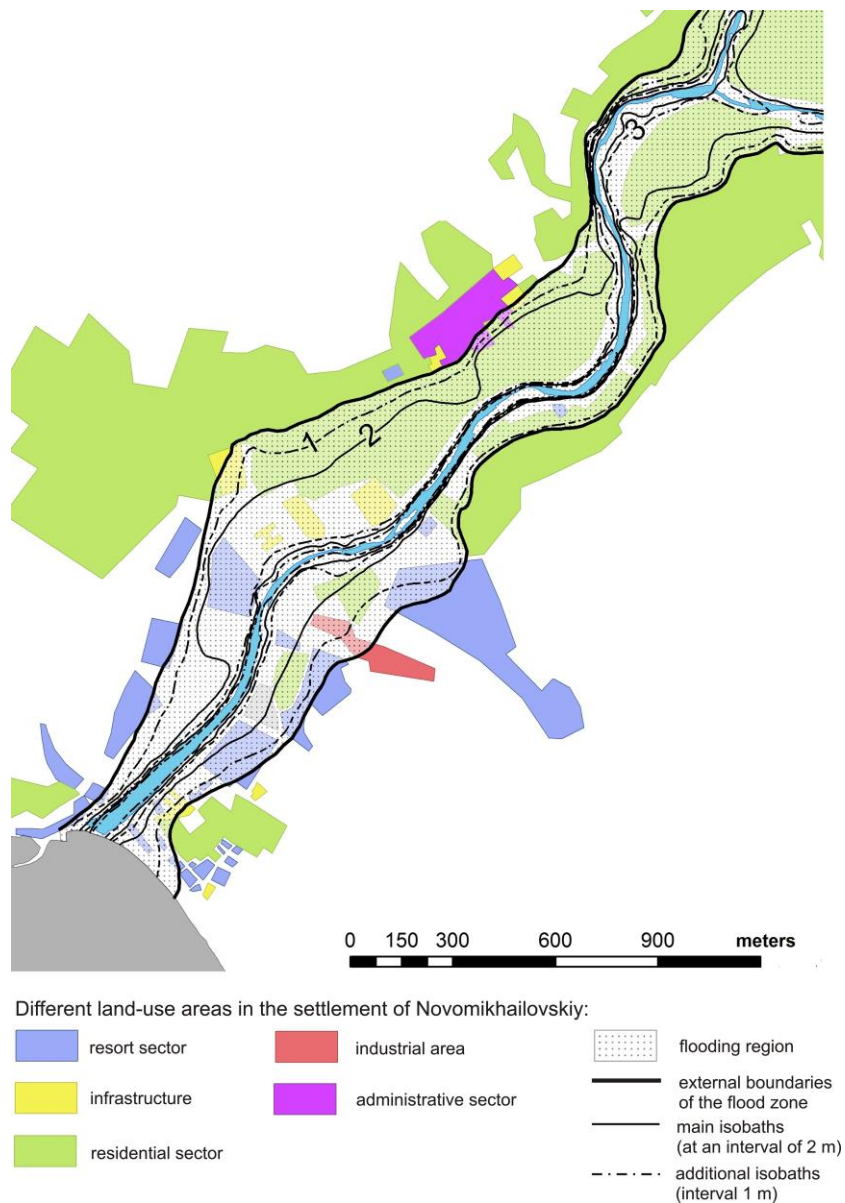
3

1

2

0 150 300 600 900 meters

Different land-use areas in the settlement of Novomikhailovskiy:

resort sector

infrastructure

residential sector

industrial area

administrative sector

flooding region

external boundaries of the flood zone

main isobaths (at an interval of 2 m)

additional isobaths (interval 1 m)